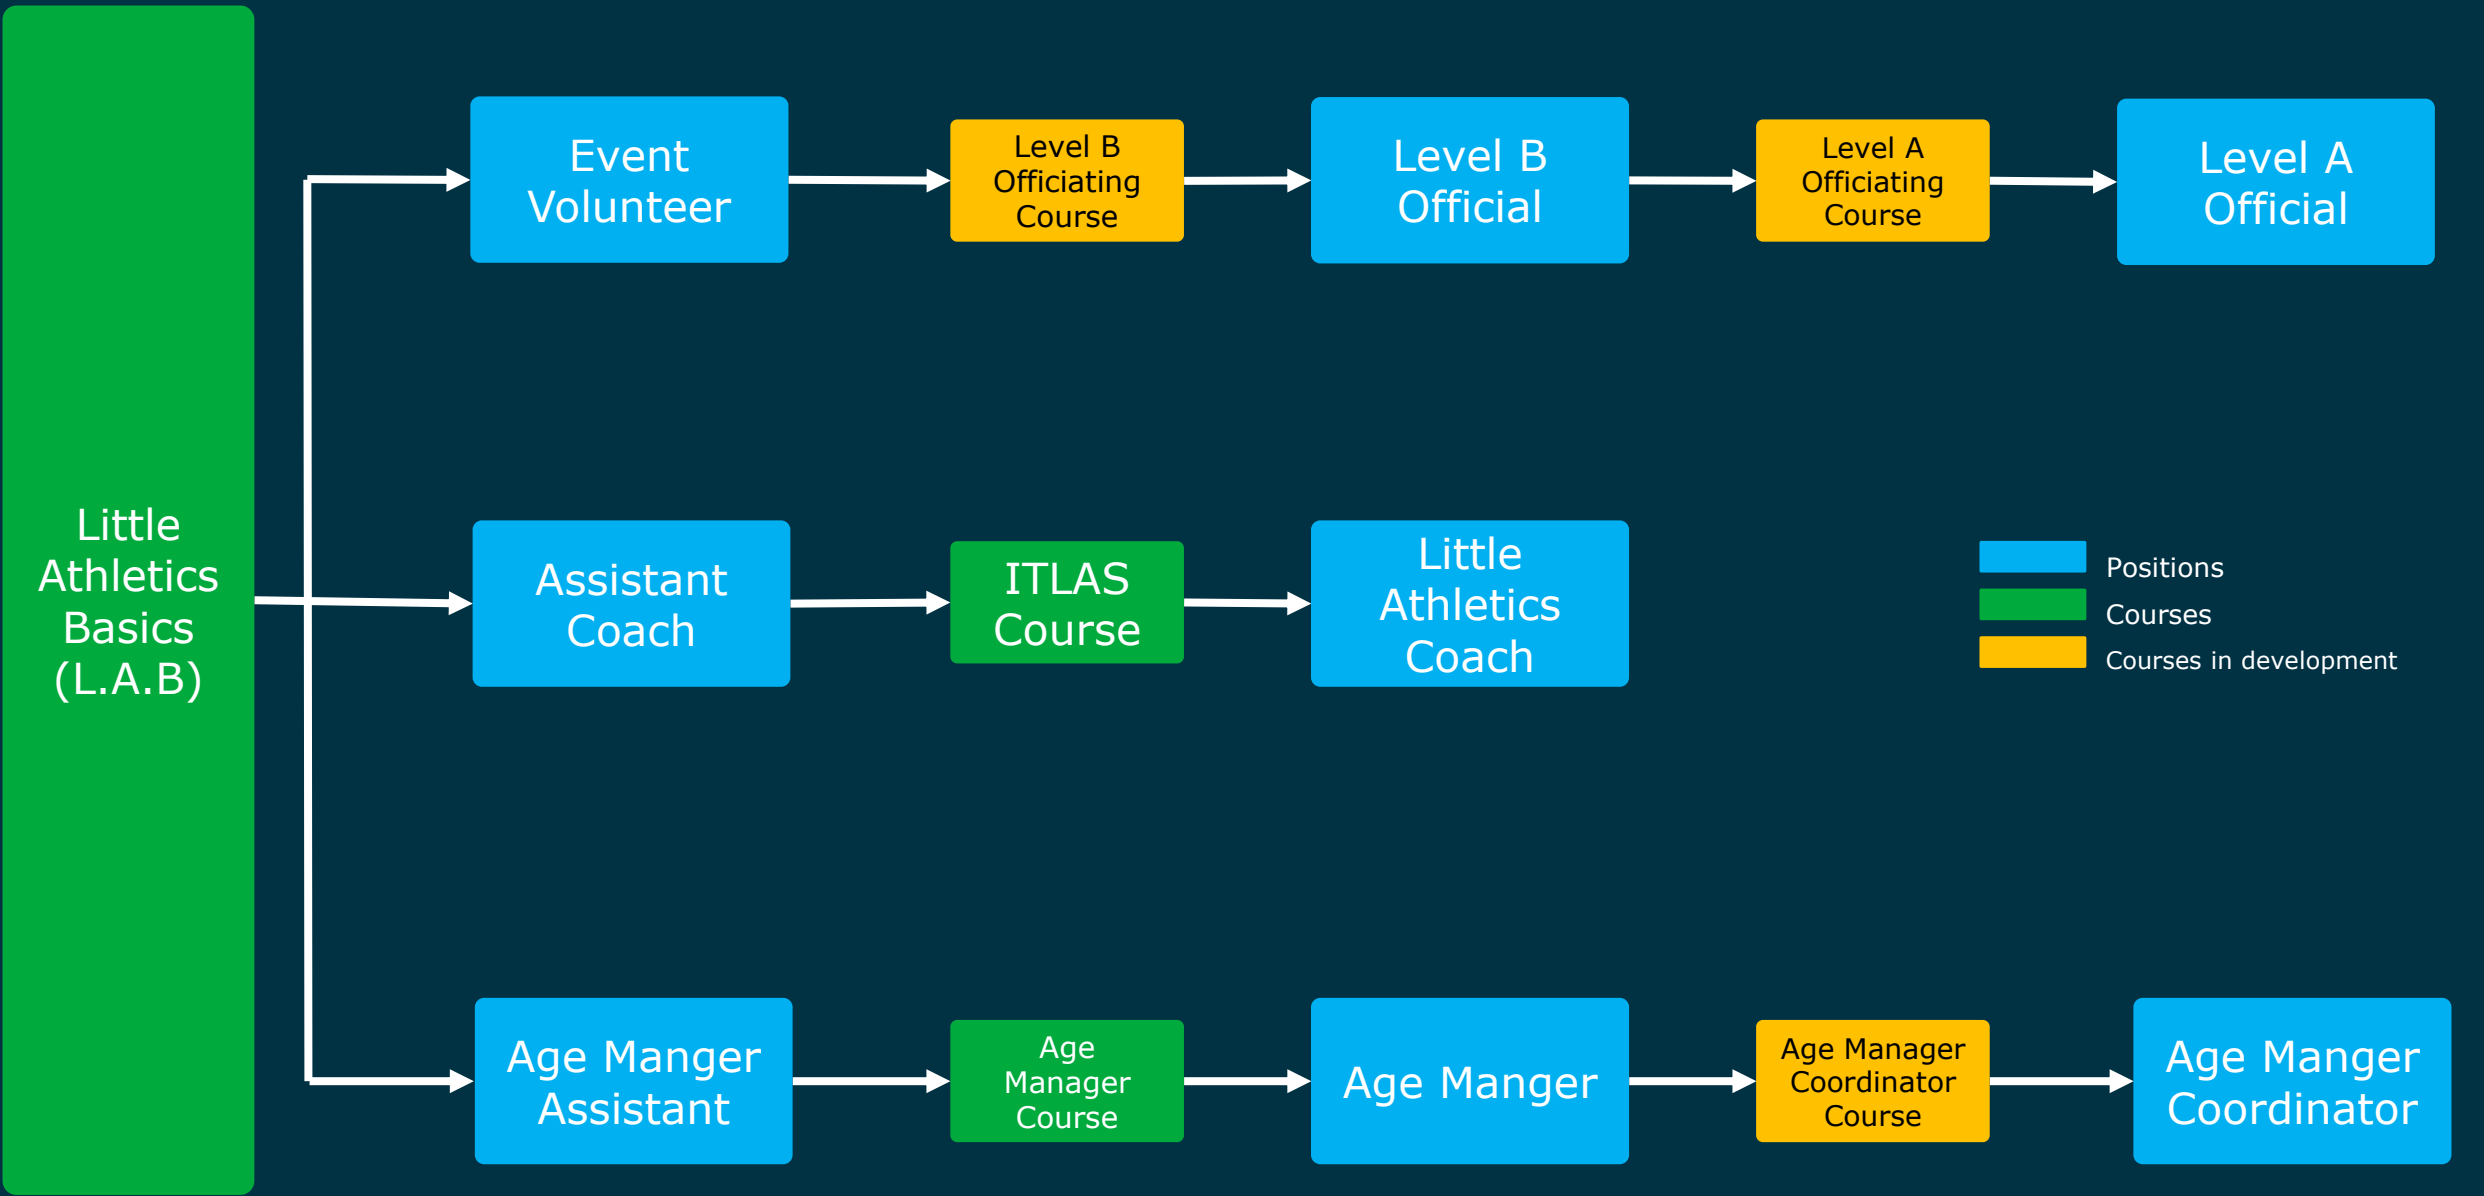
Little Athletics Basics (L.A.B)

Event Volunteer

Level B Officiating Course

Level B Official

Level A Officiating Course

Level A Official

Assistant Coach

ITLAS Course

Little Athletics Coach

Positions

Courses

Courses in development

Age Manger Assistant

Age Manager Course

Age Manger

Age Manager Coordinator Course

Age Manger Coordinator